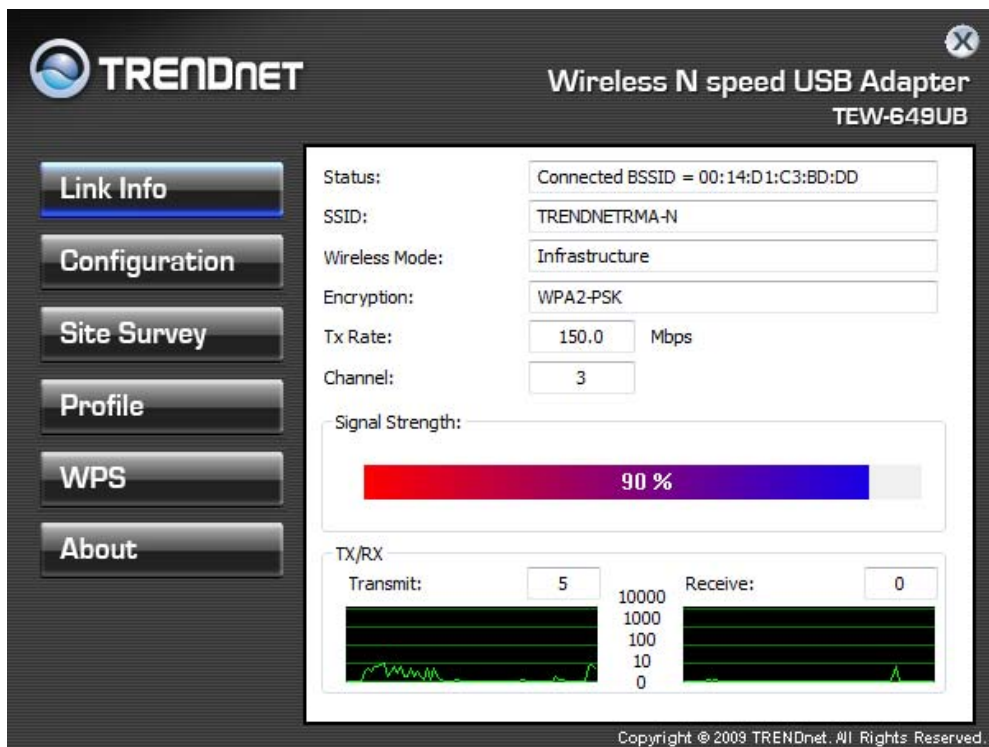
TRENDNET

Wireless N speed USB Adapter
TEW-649UB

Link Info
Configuration
Site Survey
Profile
WPS
About

Status: Connected BSSID = 00:14:D1:C3:BD:DD
SSID: TRENDNETRMA-N
Wireless Mode: Infrastructure
Encryption: WPA2-PSK
Tx Rate: 150.0 Mbps
Channel: 3

Signal Strength:
90 %

TX/RX
Transmit: 5
10000
1000
100
10
0
Receive: 0

Copyright © 2009 TRENDnet. All Rights Reserved.